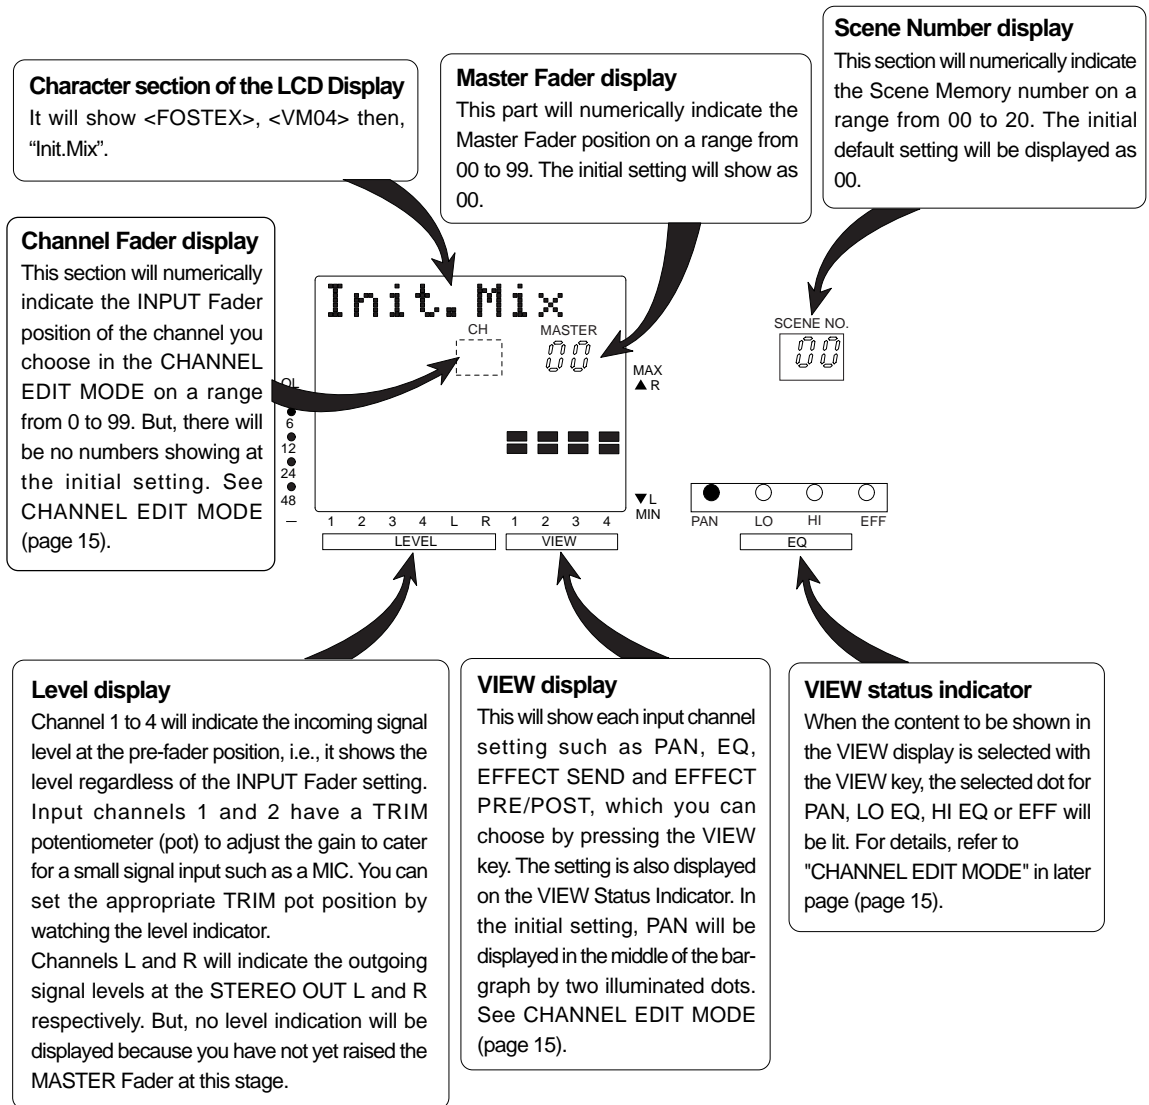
**Character section of the LCD Display**
It will show <FOSTEX>, <VM04> then, "Init.Mix".

**Master Fader display**
This part will numerically indicate the Master Fader position on a range from 00 to 99. The initial setting will show as 00.

**Scene Number display**
This section will numerically indicate the Scene Memory number on a range from 00 to 20. The initial default setting will be displayed as 00.

**Channel Fader display**
This section will numerically indicate the INPUT Fader position of the channel you choose in the CHANNEL EDIT MODE on a range from 0 to 99. But, there will be no numbers showing at the initial setting. See CHANNEL EDIT MODE (page 15).

Init.Mix

CH

MASTER

00

SCENE NO.

00

MAX
▲R

OL
6
12
24
48
—

▼L
MIN

1 2 3 4 L R 1 2 3 4

LEVEL

VIEW

PAN LO HI EFF

EQ

**Level display**
Channel 1 to 4 will indicate the incoming signal level at the pre-fader position, i.e., it shows the level regardless of the INPUT Fader setting. Input channels 1 and 2 have a TRIM potentiometer (pot) to adjust the gain to cater for a small signal input such as a MIC. You can set the appropriate TRIM pot position by watching the level indicator.
Channels L and R will indicate the outgoing signal levels at the STEREO OUT L and R respectively. But, no level indication will be displayed because you have not yet raised the MASTER Fader at this stage.

**VIEW display**
This will show each input channel setting such as PAN, EQ, EFFECT SEND and EFFECT PRE/POST, which you can choose by pressing the VIEW key. The setting is also displayed on the VIEW Status Indicator. In the initial setting, PAN will be displayed in the middle of the bargraph by two illuminated dots. See CHANNEL EDIT MODE (page 15).

**VIEW status indicator**
When the content to be shown in the VIEW display is selected with the VIEW key, the selected dot for PAN, LO EQ, HI EQ or EFF will be lit. For details, refer to "CHANNEL EDIT MODE" in later page (page 15).